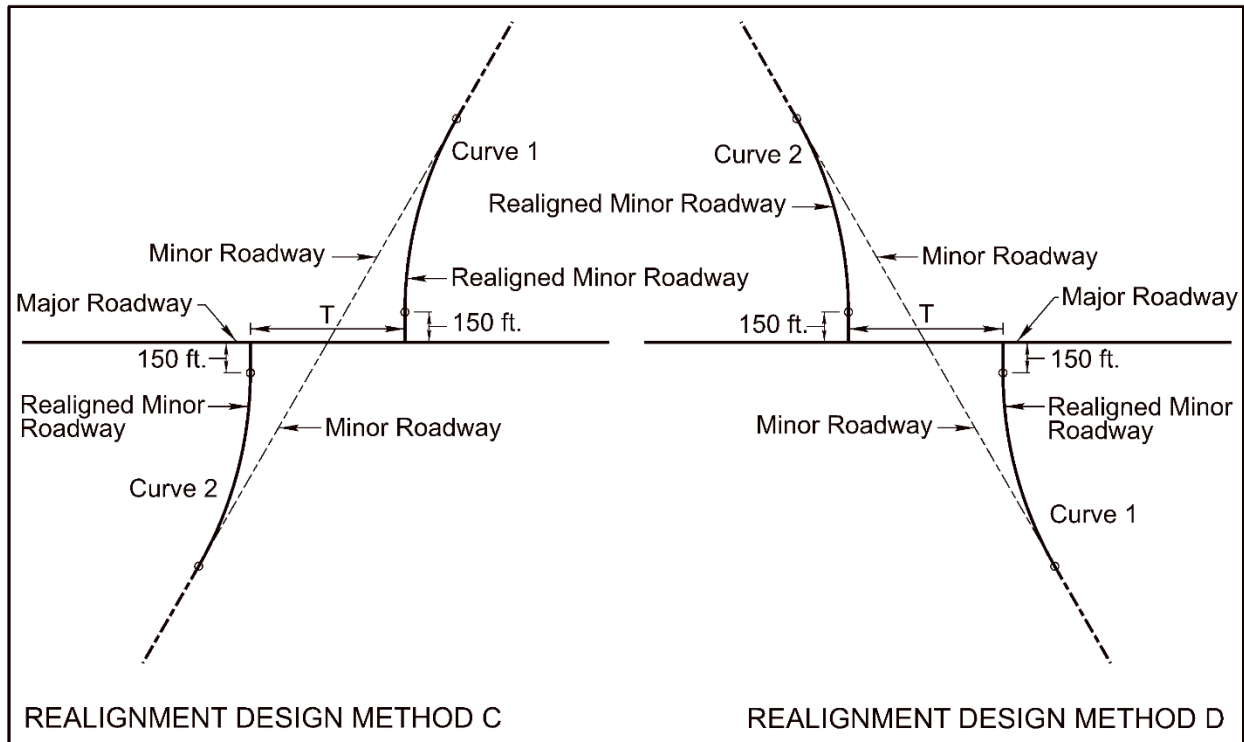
Curve 1

Minor Roadway

Realigned Minor Roadway

Major Roadway

T

150 ft.

150 ft.

Realigned Minor Roadway

Minor Roadway

Curve 2

REALIGNMENT DESIGN METHOD C

Curve 2

Realigned Minor Roadway

Minor Roadway

Major Roadway

150 ft.

T

150 ft.

Minor Roadway

Realigned Minor Roadway

Curve 1

REALIGNMENT DESIGN METHOD D